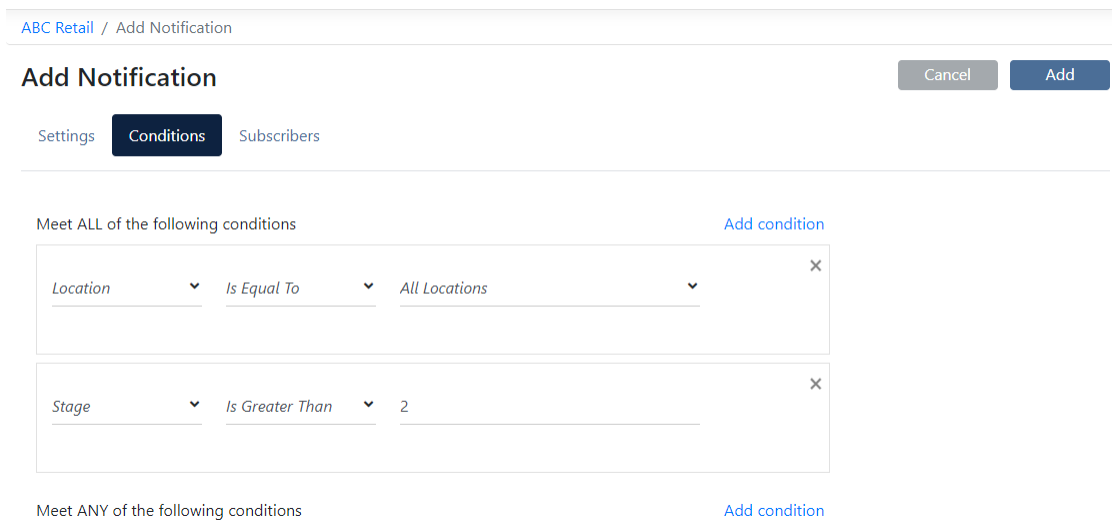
ABC Retail / Add Notification

Add Notification

Cancel Add

Settings Conditions Subscribers

Meet ALL of the following conditions

Add condition

Location Is Equal To All Locations ×

Stage Is Greater Than 2 ×

Meet ANY of the following conditions

Add condition